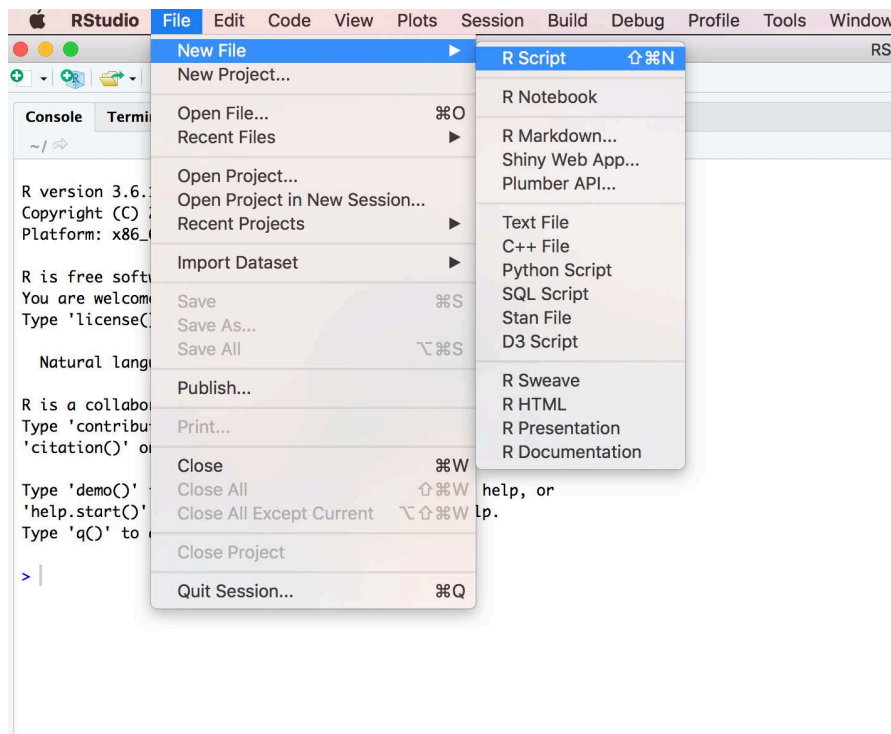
RStudio File Edit Code View Plots Session Build Debug Profile Tools Window

RS

Console Termi

~/

R version 3.6.
Copyright (C)
Platform: x86_

R is free softw
You are welcome
Type 'license()

Natural langu

R is a collabor
Type 'contribu
'citation()' or

Type 'demo()' help, or
'help.start()' lp.
Type 'q()' to

>

New File ▶
New Project...
Open File... ⌘O
Recent Files ▶
Open Project...
Open Project in New Session...
Recent Projects ▶
Import Dataset ▶
Save ⌘S
Save As...
Save All ⌥⌘S
Publish...
Print...
Close ⌘W
Close All ⇧⌘W
Close All Except Current ⌥⇧⌘W
Close Project
Quit Session... ⌘Q

R Script ⇧⌘N
R Notebook
R Markdown...
Shiny Web App...
Plumber API...
Text File
C++ File
Python Script
SQL Script
Stan File
D3 Script
R Sweave
R HTML
R Presentation
R Documentation